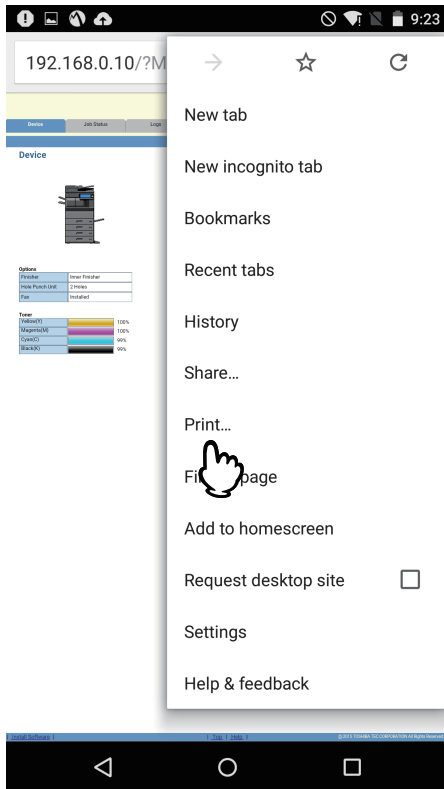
9:23

192.168.0.10/?M

Device
Job Status
Logs

Device

Options
| Finisher | Inner Finisher |
|---|---|
| Hole Punch Unit | 2 Holes |
| Fax | Installed |

Toner
| Yellow(Y) | 100% |
|---|---|
| Magenta(M) | 100% |
| Cyan(C) | 99% |
| Black(K) | 99% |

New tab
New incognito tab
Bookmarks
Recent tabs
History
Share...
Print...
Fi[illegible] page
Add to homescreen
Request desktop site
Settings
Help & feedback

Install Software | Top | Help |
©2015 TOSHIBA TEC CORPORATION All Rights Reserved